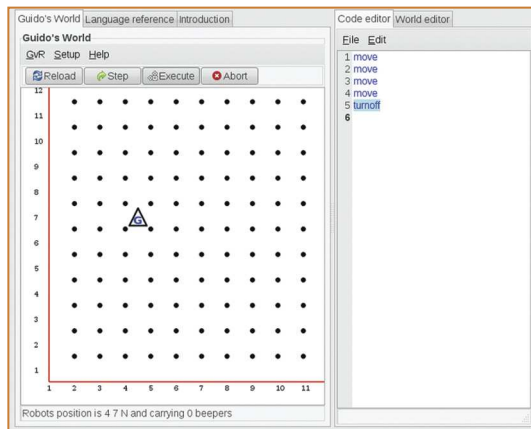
Guido's World | Language reference | Introduction

Guido's World

GvR Setup Help

Reload | Step | Execute | Abort

12
11
10
9
8
7
6
5
4
3
2
1

1 2 3 4 5 6 7 8 9 10 11

G

Robots position is 4 7 N and carrying 0 beepers

Code editor | World editor

File Edit

1 move
2 move
3 move
4 move
5 turnoff
6